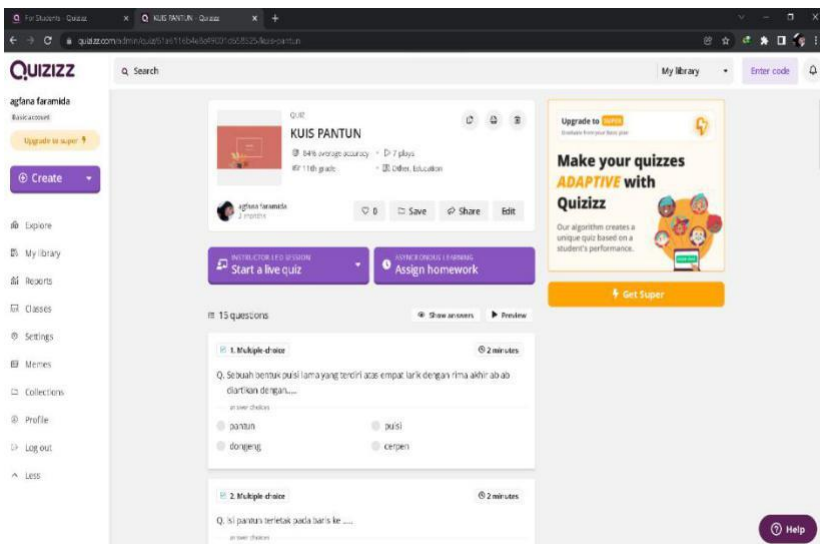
For Students - Quizizz
KUIS PANTUN - Quizizz
quizizz.com/admin/quiz/61a911bb4a8a9f001d658535/kuis-pantun

QUIZIZZ
Search
My library
Enter code

agfana faramida
Basic account
Upgrade to super

Create

Explore
My library
Reports
Classes
Settings
Memes
Collections
Profile
Log out
Less

QUIZ
KUIS PANTUN
64% average accuracy · 7 plays
11th grade · Other, Education

agfana faramida
2 months
0
Save
Share
Edit

INSTRUCTOR-LED SESSION
Start a live quiz

ASYNCHRONOUS LEARNING
Assign homework

15 questions
Show answers
Preview

1. Multiple-choice
2 minutes
Q. Sebuah bentuk puisi lama yang terdiri atas empat larik dengan rima akhir ab ab diartikan dengan.....
answer choices
pantun
puisi
dongeng
cerpen

2. Multiple-choice
2 minutes
Q. Isi pantun terletak pada baris ke .....
answer choices

Upgrade to SUPER
Available from your Basic plan
Make your quizzes ADAPTIVE with Quizizz
Our algorithm creates a unique quiz based on a student's performance.
Get Super

Help